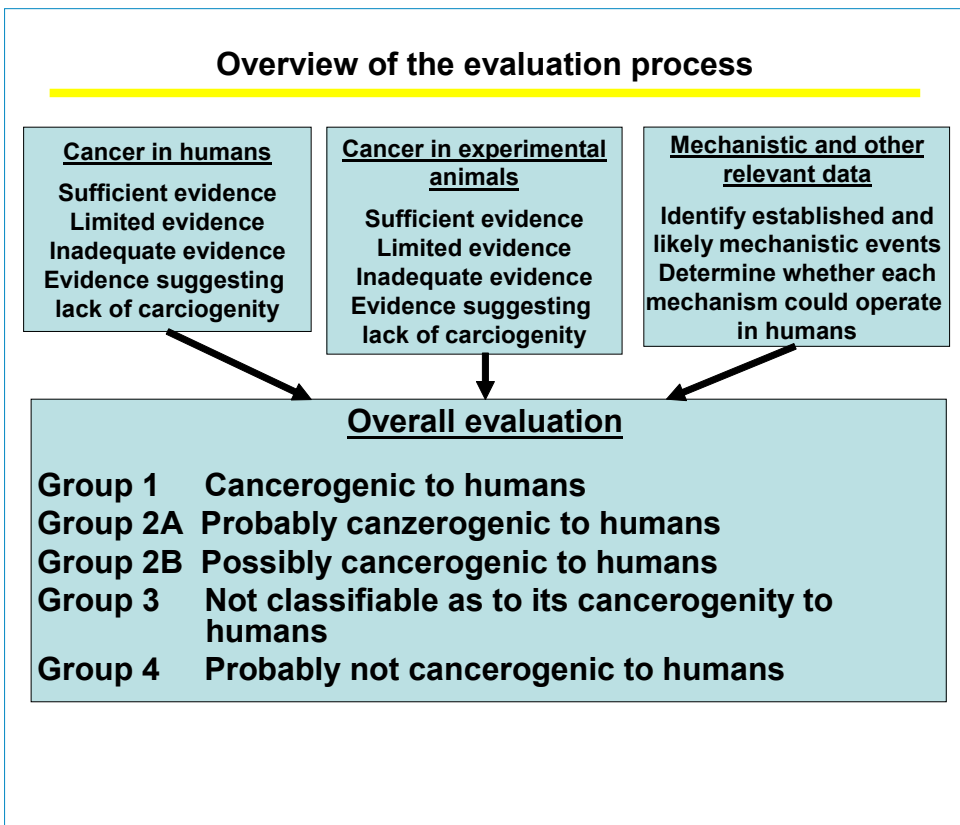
Overview of the evaluation process

Cancer in humans

Sufficient evidence
Limited evidence
Inadequate evidence
Evidence suggesting lack of carciogenity

Cancer in experimental animals

Sufficient evidence
Limited evidence
Inadequate evidence
Evidence suggesting lack of carciogenity

Mechanistic and other relevant data

Identify established and likely mechanistic events
Determine whether each mechanism could operate in humans

Overall evaluation

Group 1 Cancerogenic to humans
Group 2A Probably canzerogenic to humans
Group 2B Possibly cancerogenic to humans
Group 3 Not classifiable as to its cancerogenity to humans
Group 4 Probably not cancerogenic to humans